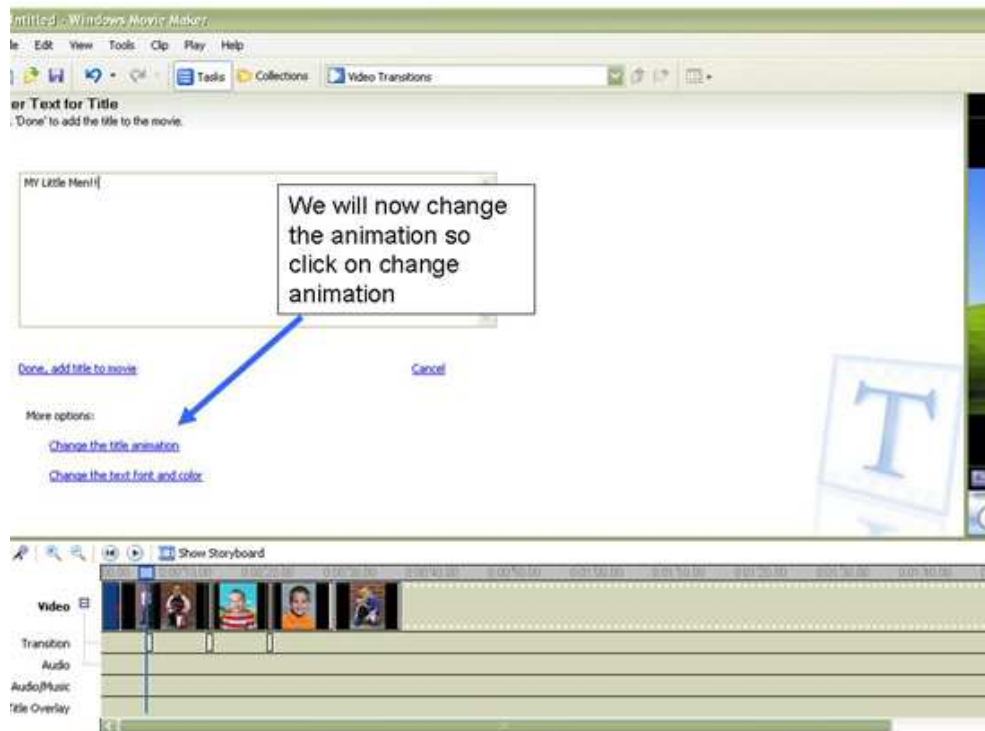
ntitled - Windows Movie Maker

le Edit View Tools Clip Play Help

Tasks Collections Video Transitions

er Text for Title
. 'Done' to add the title to the movie.

MY Little Men!!

We will now change the animation so click on change animation

Done, add title to movie

Cancel

More options:

Change the title animation

Change the text font and color

T

Show Storyboard

Video

Transition

Audio

Audio/Music

Title Overlay